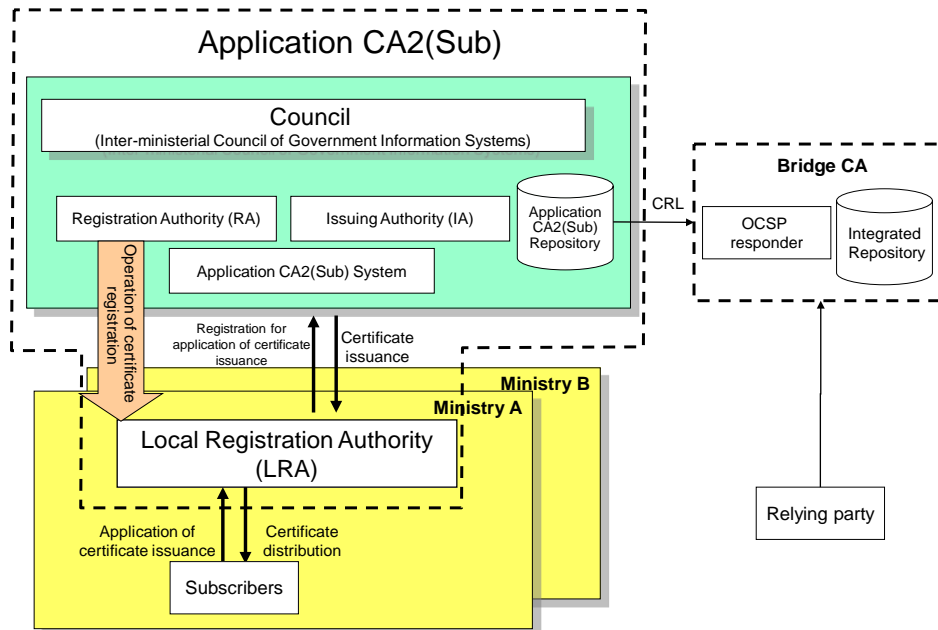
Application CA2(Sub)

Council
(Inter-ministerial Council of Government Information Systems)

Registration Authority (RA)

Issuing Authority (IA)

Application CA2(Sub) Repository

Application CA2(Sub) System

Operation of certificate registration

CRL

Bridge CA

OCSP responder

Integrated Repository

Registration for application of certificate issuance

Certificate issuance

Ministry B

Ministry A

Local Registration Authority (LRA)

Application of certificate issuance

Certificate distribution

Subscribers

Relying party